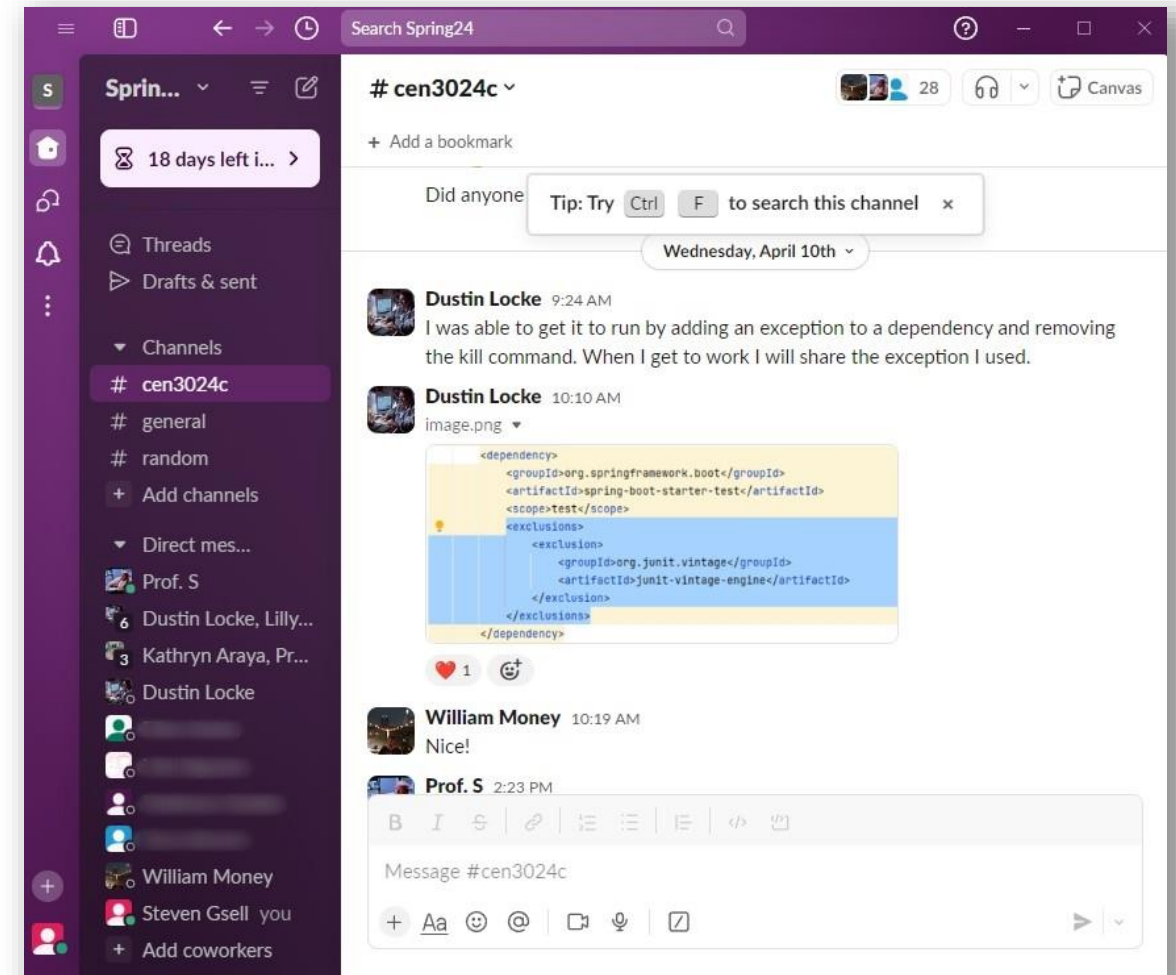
Search Spring24

S

Sprin...

18 days left i... >

Threads
Drafts & sent

Channels
# cen3024c
# general
# random
+ Add channels

Direct mes...
Prof. S
6 Dustin Locke, Lilly...
3 Kathryn Araya, Pr...
Dustin Locke
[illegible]
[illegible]
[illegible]
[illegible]
William Money
Steven Gsell you
+ Add coworkers

# cen3024c

28 Canvas

+ Add a bookmark

Did anyone

Tip: Try Ctrl F to search this channel ×

Wednesday, April 10th

Dustin Locke 9:24 AM
I was able to get it to run by adding an exception to a dependency and removing the kill command. When I get to work I will share the exception I used.

Dustin Locke 10:10 AM
image.png

<dependency>
<groupId>org.springframework.boot</groupId>
<artifactId>spring-boot-starter-test</artifactId>
<scope>test</scope>
<exclusions>
<exclusion>
<groupId>org.junit.vintage</groupId>
<artifactId>junit-vintage-engine</artifactId>
</exclusion>
</exclusions>
</dependency>

1

William Money 10:19 AM
Nice!

Prof. S 2:23 PM

B I S

Message #cen3024c

+ Aa